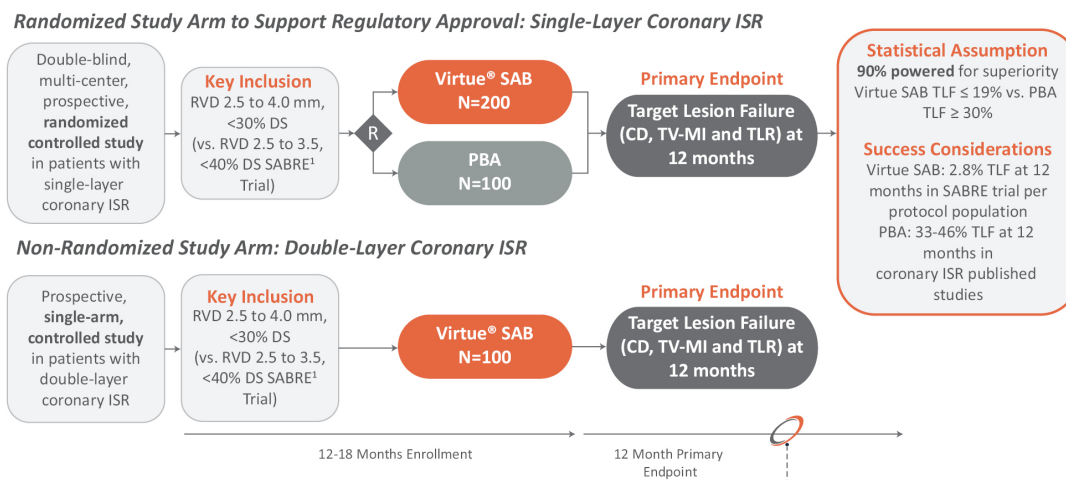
Randomized Study Arm to Support Regulatory Approval: Single-Layer Coronary ISR

Double-blind, multi-center, prospective, randomized controlled study in patients with single-layer coronary ISR

Key Inclusion
RVD 2.5 to 4.0 mm, <30% DS (vs. RVD 2.5 to 3.5, <40% DS SABRE$^1$ Trial)

R

Virtue® SAB N=200

PBA N=100

Primary Endpoint
Target Lesion Failure (CD, TV-MI and TLR) at 12 months

Statistical Assumption
90% powered for superiority Virtue SAB TLF ≤ 19% vs. PBA TLF ≥ 30%

Success Considerations
Virtue SAB: 2.8% TLF at 12 months in SABRE trial per protocol population
PBA: 33-46% TLF at 12 months in coronary ISR published studies

Non-Randomized Study Arm: Double-Layer Coronary ISR

Prospective, single-arm, controlled study in patients with double-layer coronary ISR

Key Inclusion
RVD 2.5 to 4.0 mm, <30% DS (vs. RVD 2.5 to 3.5, <40% DS SABRE$^1$ Trial)

Virtue® SAB N=100

Primary Endpoint
Target Lesion Failure (CD, TV-MI and TLR) at 12 months

12-18 Months Enrollment

12 Month Primary Endpoint